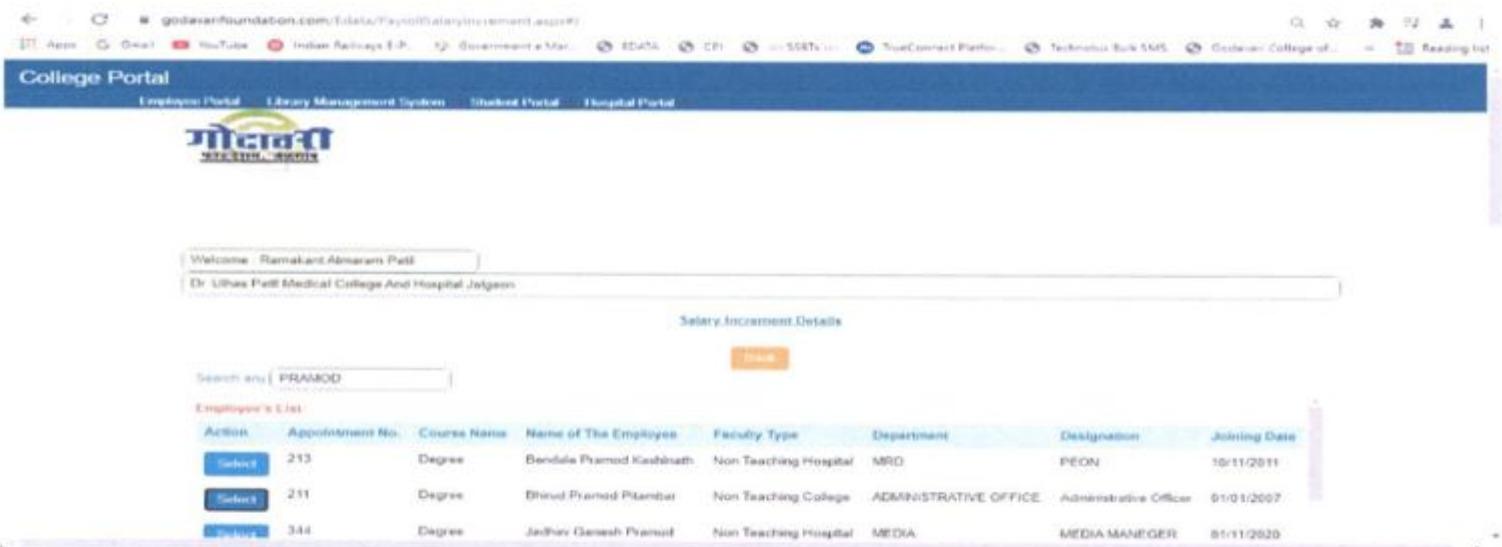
godavarifoundation.com/Edata/Payroll/SalaryIncrement.aspx#

Apps Gmail YouTube Indian Railways E-P... Government e Mar... EDATA CPI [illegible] TrueConnect Platfo... Technolux Bulk SMS Godavari College of... Reading list

College Portal

Employee Portal Library Management System Student Portal Hospital Portal

गोदावरी

Welcome : Ramakant Atmaram Patil

Dr. Ulhas Patil Medical College And Hospital Jalgaon

Salary Increment Details

Back

Search any PRAMOD

Employee's List

| Action | Appointment No. | Course Name | Name of The Employee | Faculty Type | Department | Designation | Joining Date |
|---|---|---|---|---|---|---|---|
| Select | 213 | Degree | Bendale Pramod Kashinath | Non Teaching Hospital | MRD | PEON | 10/11/2011 |
| Select | 211 | Degree | Bhirud Pramod Pitambar | Non Teaching College | ADMINISTRATIVE OFFICE | Administrative Officer | 01/01/2007 |
| Select | 344 | Degree | Jadhav Ganesh Pramod | Non Teaching Hospital | MEDIA | MEDIA MANEGER | 01/11/2020 |